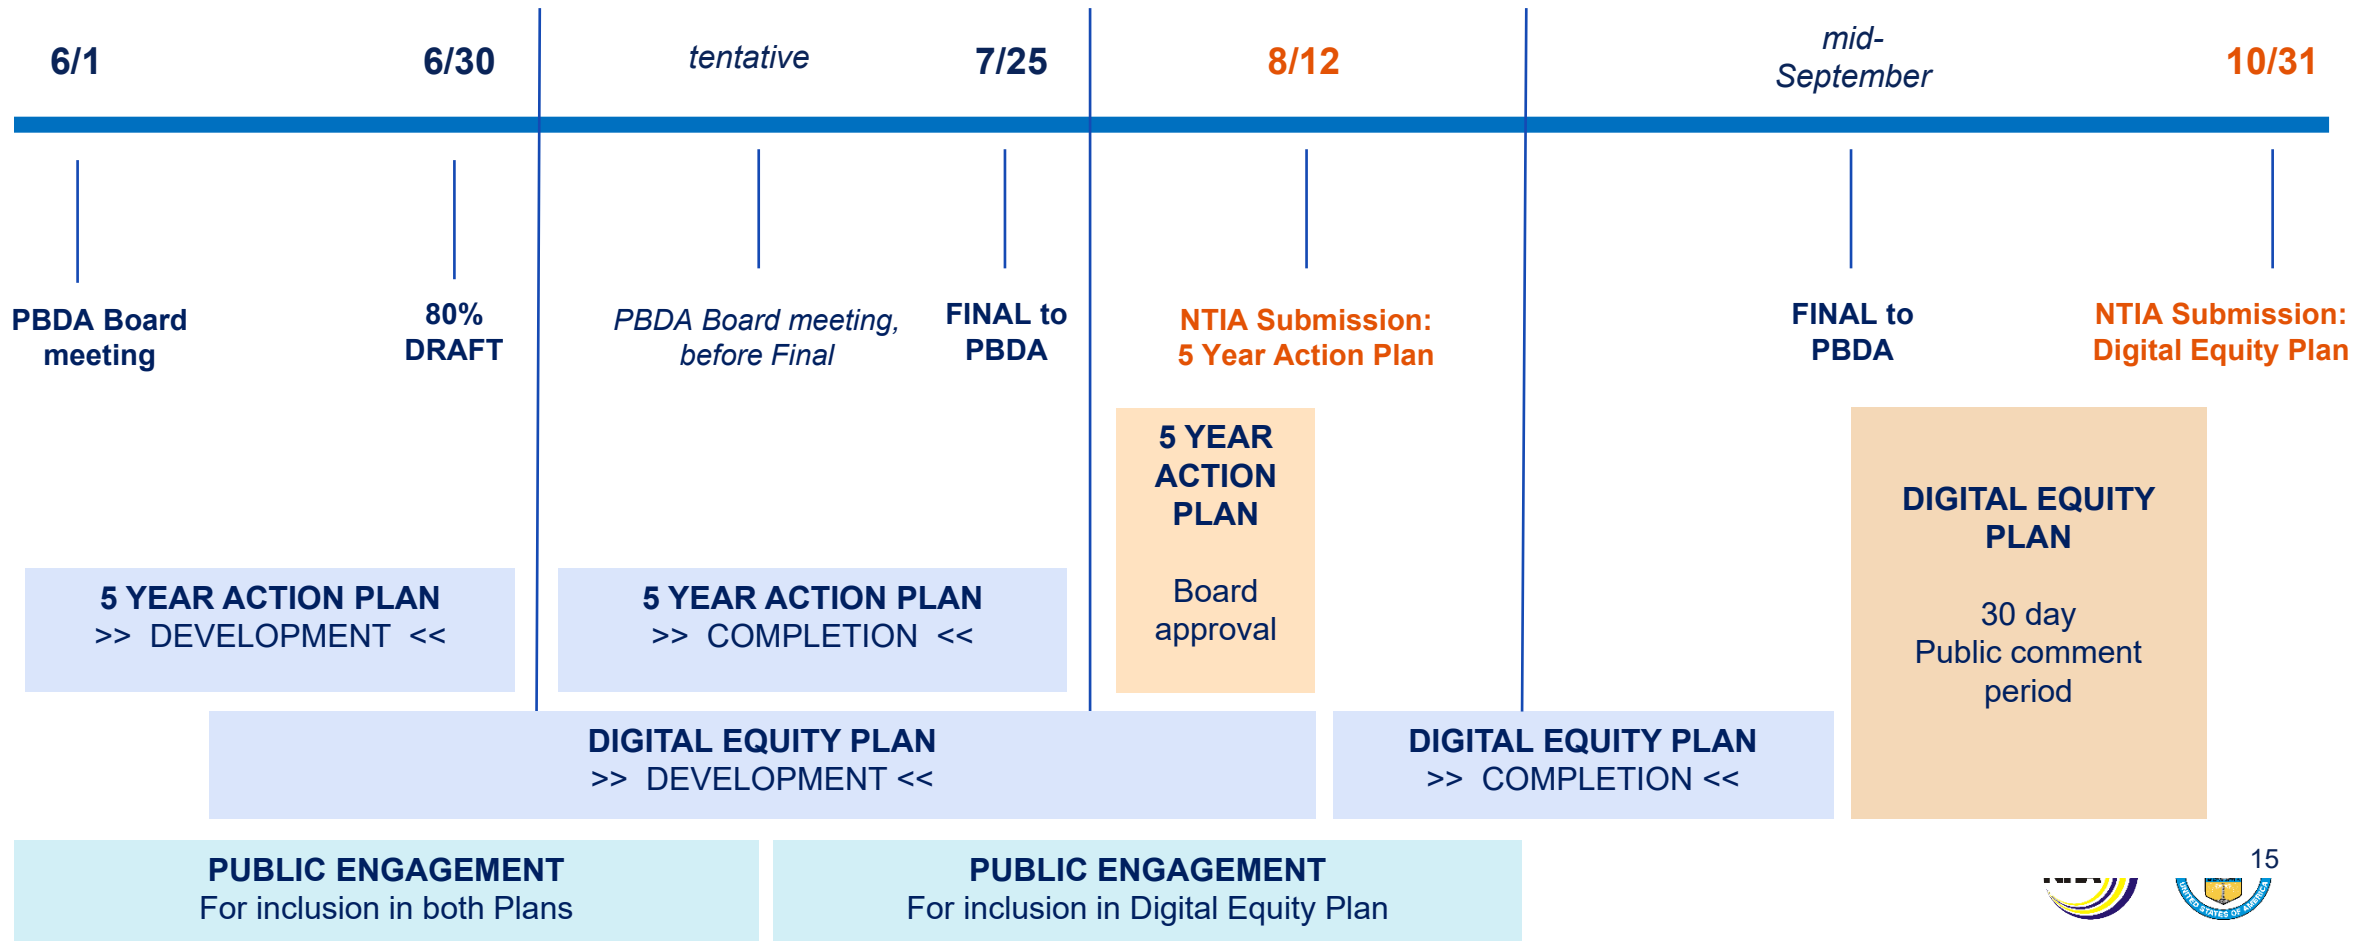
6/1

6/30

tentative

7/25

8/12

mid-September

10/31

PBDA Board meeting

80% DRAFT

PBDA Board meeting, before Final

FINAL to PBDA

NTIA Submission: 5 Year Action Plan

FINAL to PBDA

NTIA Submission: Digital Equity Plan

5 YEAR ACTION PLAN

Board approval

DIGITAL EQUITY PLAN

30 day Public comment period

5 YEAR ACTION PLAN >> DEVELOPMENT <<

5 YEAR ACTION PLAN >> COMPLETION <<

DIGITAL EQUITY PLAN >> DEVELOPMENT <<

DIGITAL EQUITY PLAN >> COMPLETION <<

PUBLIC ENGAGEMENT For inclusion in both Plans

PUBLIC ENGAGEMENT For inclusion in Digital Equity Plan

15